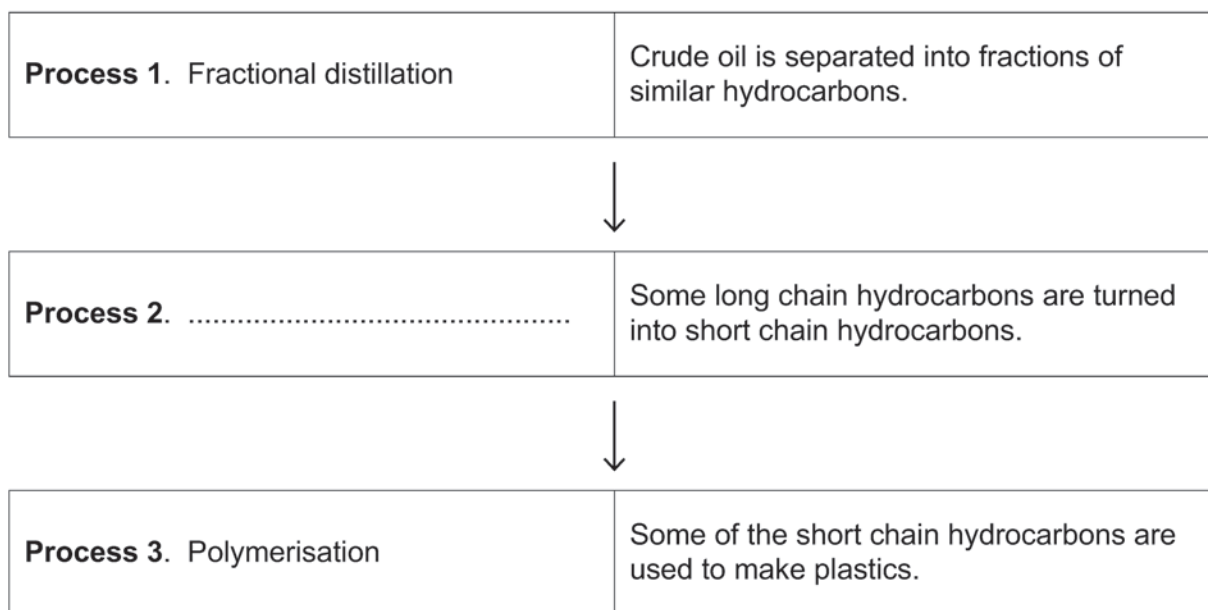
| **Process 1**. Fractional distillation | Crude oil is separated into fractions of similar hydrocarbons. |
|---|---|

↓

| **Process 2**. ............................................ | Some long chain hydrocarbons are turned into short chain hydrocarbons. |
|---|---|

↓

| **Process 3**. Polymerisation | Some of the short chain hydrocarbons are used to make plastics. |
|---|---|